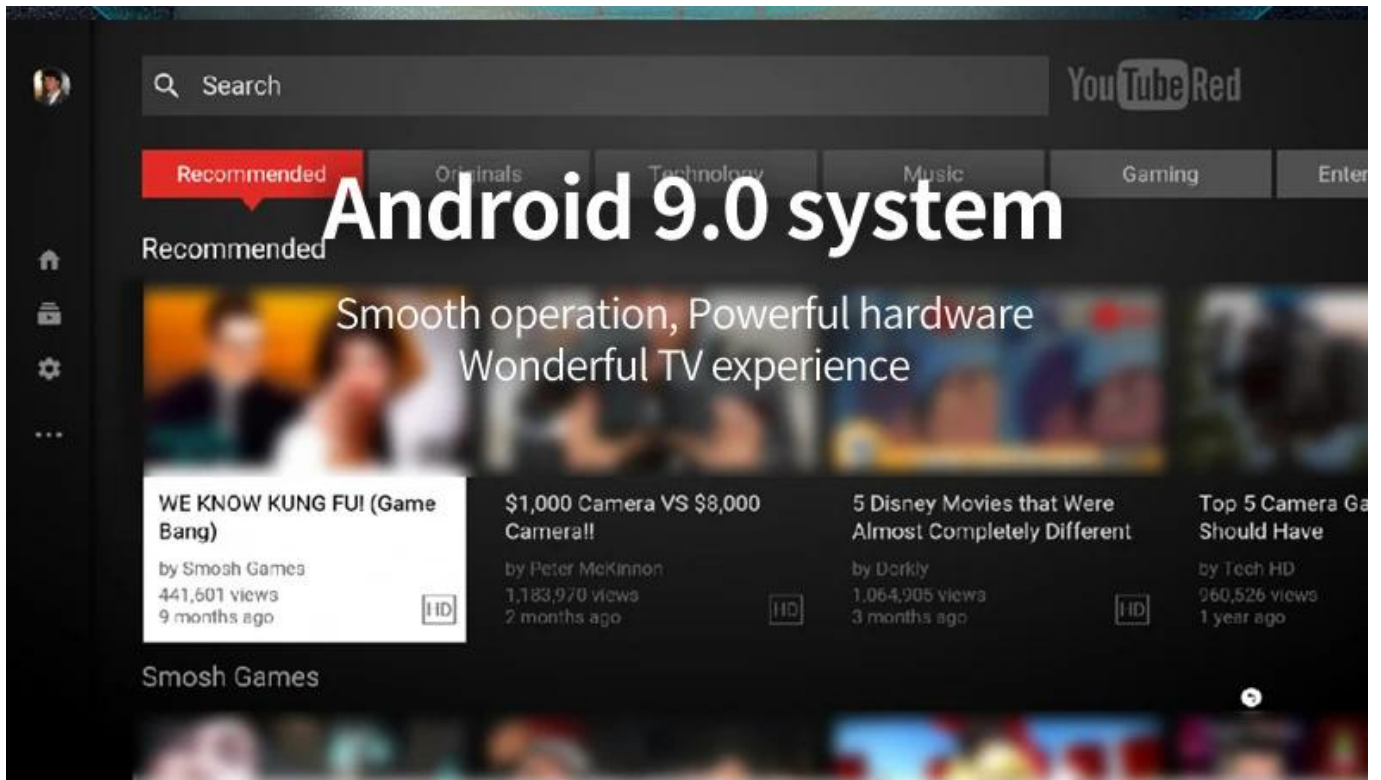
Search

YouTube Red

Recommended
Originals
Technology
Music
Gaming
Enter

Android 9.0 system

Recommended

Smooth operation, Powerful hardware
Wonderful TV experience

WE KNOW KUNG FU! (Game Bang)
by Smosh Games
441,601 views
9 months ago
HD

$1,000 Camera VS $8,000 Camera!!
by Peter McKinnon
1,183,970 views
2 months ago
HD

5 Disney Movies that Were Almost Completely Different
by Dorkly
1,064,905 views
3 months ago
HD

Top 5 Camera Ga Should Have
by Tech HD
960,526 views
1 year ago

Smosh Games